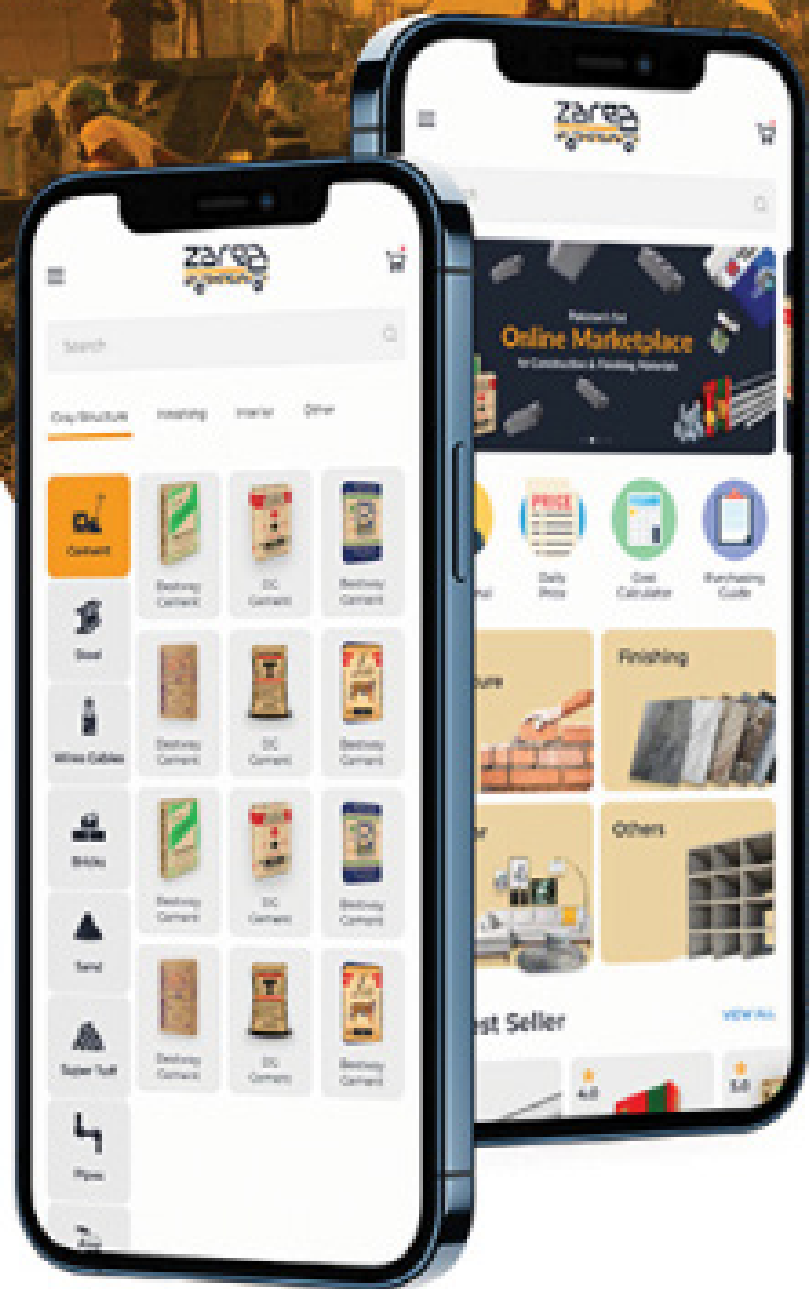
zaraa

Search

Grey Structure  Finishing  Interior  Other

Cement

Steel

Wires Cables

Bricks

Sand

Super Tuff

Pipes

Bestway Cement

DG Cement

Bestway Cement

Bestway Cement

DG Cement

Bestway Cement

Bestway Cement

DG Cement

Bestway Cement

Bestway Cement

DG Cement

Bestway Cement

zaraa

Search

Pakistan's first
Online Marketplace
for Construction & Finishing Materials

Daily Price

Cost Calculator

Purchasing Guide

Finishing

Others

est Seller

VIEW ALL

4.8

5.0